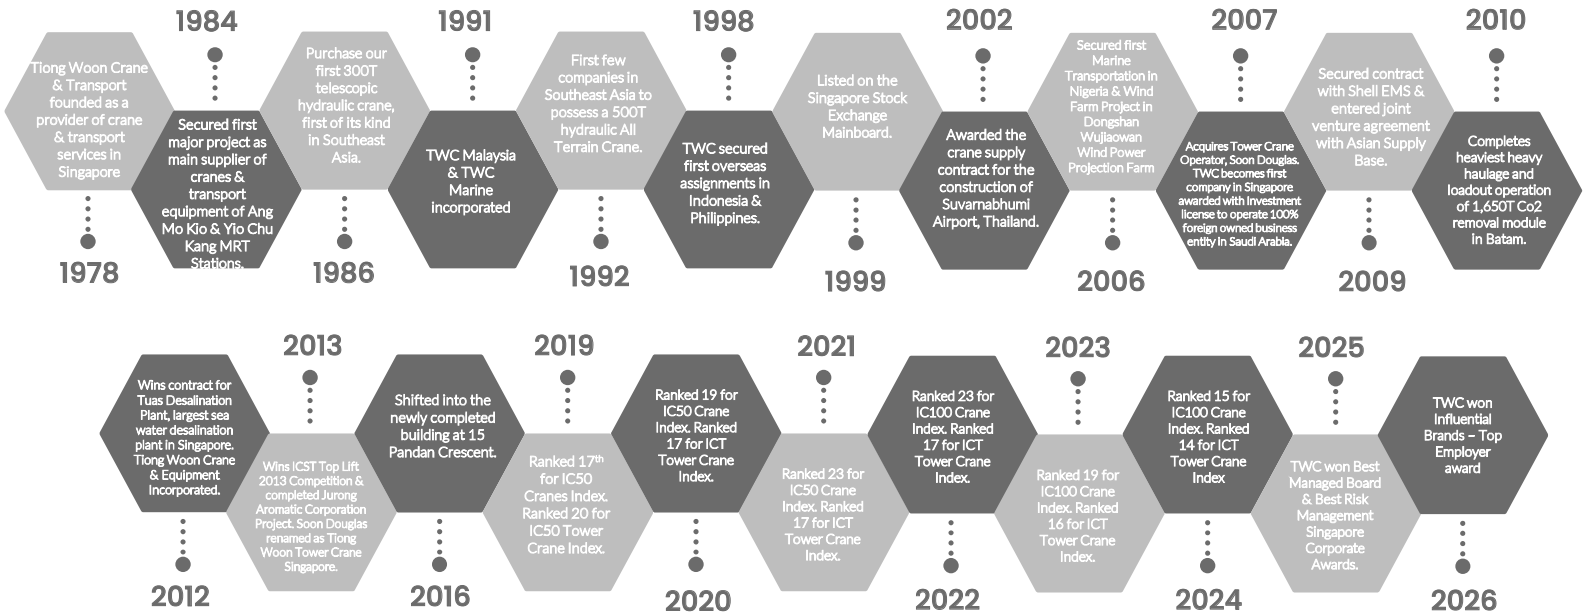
1978

Tiong Woon Crane & Transport founded as a provider of crane & transport services in Singapore

1984

Secured first major project as main supplier of cranes & transport equipment of Ang Mo Kio & Yio Chu Kang MRT Stations.

1986

Purchase our first 300T telescopic hydraulic crane, first of its kind in Southeast Asia.

1991

TWC Malaysia & TWC Marine incorporated

1992

First few companies in Southeast Asia to possess a 500T hydraulic All Terrain Crane.

1998

TWC secured first overseas assignments in Indonesia & Philippines.

1999

Listed on the Singapore Stock Exchange Mainboard.

2002

Awarded the crane supply contract for the construction of Suvarnabhumi Airport, Thailand.

2006

Secured first Marine Transportation in Nigeria & Wind Farm Project in Dongshan Wujiaowan Wind Power Projection Farm

2007

Acquires Tower Crane Operator, Soon Douglas. TWC becomes first company in Singapore awarded with investment license to operate 100% foreign owned business entity in Saudi Arabia.

2009

Secured contract with Shell EMS & entered joint venture agreement with Asian Supply Base.

2010

Completes heaviest heavy haulage and loadout operation of 1,650T Co2 removal module in Batam.

2012

Wins contract for Tuas Desalination Plant, largest sea water desalination plant in Singapore. Tiong Woon Crane & Equipment Incorporated.

2013

Wins ICST Top Lift 2013 Competition & completed Jurong Aromatic Corporation Project. Soon Douglas renamed as Tiong Woon Tower Crane Singapore.

2016

Shifted into the newly completed building at 15 Pandan Crescent.

2019

Ranked 17th for IC50 Cranes Index. Ranked 20 for IC50 Tower Crane Index.

2020

Ranked 19 for IC50 Crane Index. Ranked 17 for ICT Tower Crane Index.

2021

Ranked 23 for IC50 Crane Index. Ranked 17 for ICT Tower Crane Index.

2022

Ranked 23 for IC100 Crane Index. Ranked 17 for ICT Tower Crane Index.

2023

Ranked 19 for IC100 Crane Index. Ranked 16 for ICT Tower Crane Index.

2024

Ranked 15 for IC100 Crane Index. Ranked 14 for ICT Tower Crane Index

2025

TWC won Best Managed Board & Best Risk Management Singapore Corporate Awards.

2026

TWC won Influential Brands – Top Employer award